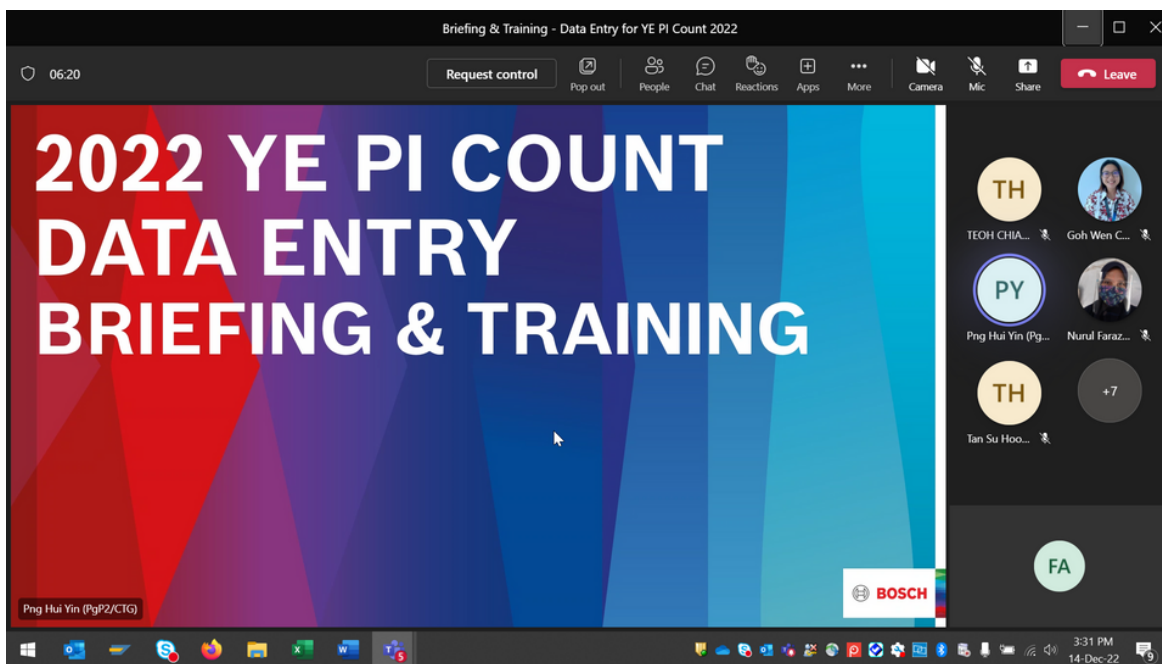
Briefing & Training - Data Entry for YE PI Count 2022

06:20

Request control

Pop out

People

Chat

Reactions

Apps

More

Camera

Mic

Share

Leave

2022 YE PI COUNT
DATA ENTRY
BRIEFING & TRAINING

BOSCH

Png Hui Yin (PgP2/CTG)

TH

TEOH CHIA...

Goh Wen C...

PY

Png Hui Yin (Pg...

Nurul Faraz...

TH

Tan Su Hoo...

+7

FA

3:31 PM
14-Dec-22

9